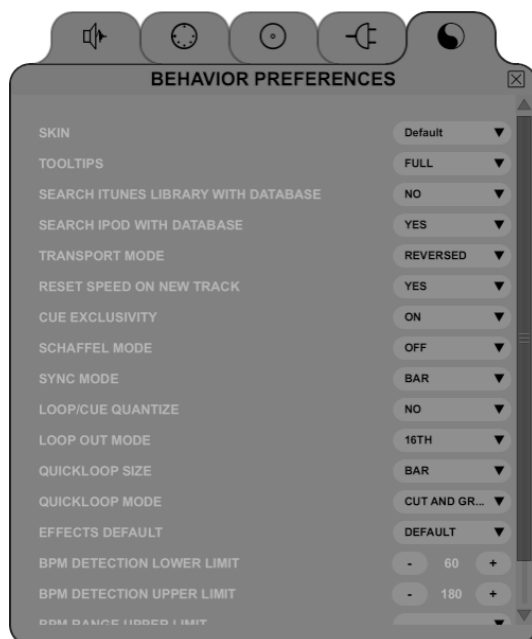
BEHAVIOR PREFERENCES

SKIN	Default
TOOLTIPS	FULL
SEARCH ITUNES LIBRARY WITH DATABASE	NO
SEARCH IPOD WITH DATABASE	YES
TRANSPORT MODE	REVERSED
RESET SPEED ON NEW TRACK	YES
CUE EXCLUSIVITY	ON
SCHAFFEL MODE	OFF
SYNC MODE	BAR
LOOP/CUE QUANTIZE	NO
LOOP OUT MODE	16TH
QUICKLOOP SIZE	BAR
QUICKLOOP MODE	CUT AND GR...
EFFECTS DEFAULT	DEFAULT
BPM DETECTION LOWER LIMIT	- 60 +
BPM DETECTION UPPER LIMIT	- 180 +
BPM RANGE UPPER LIMIT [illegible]